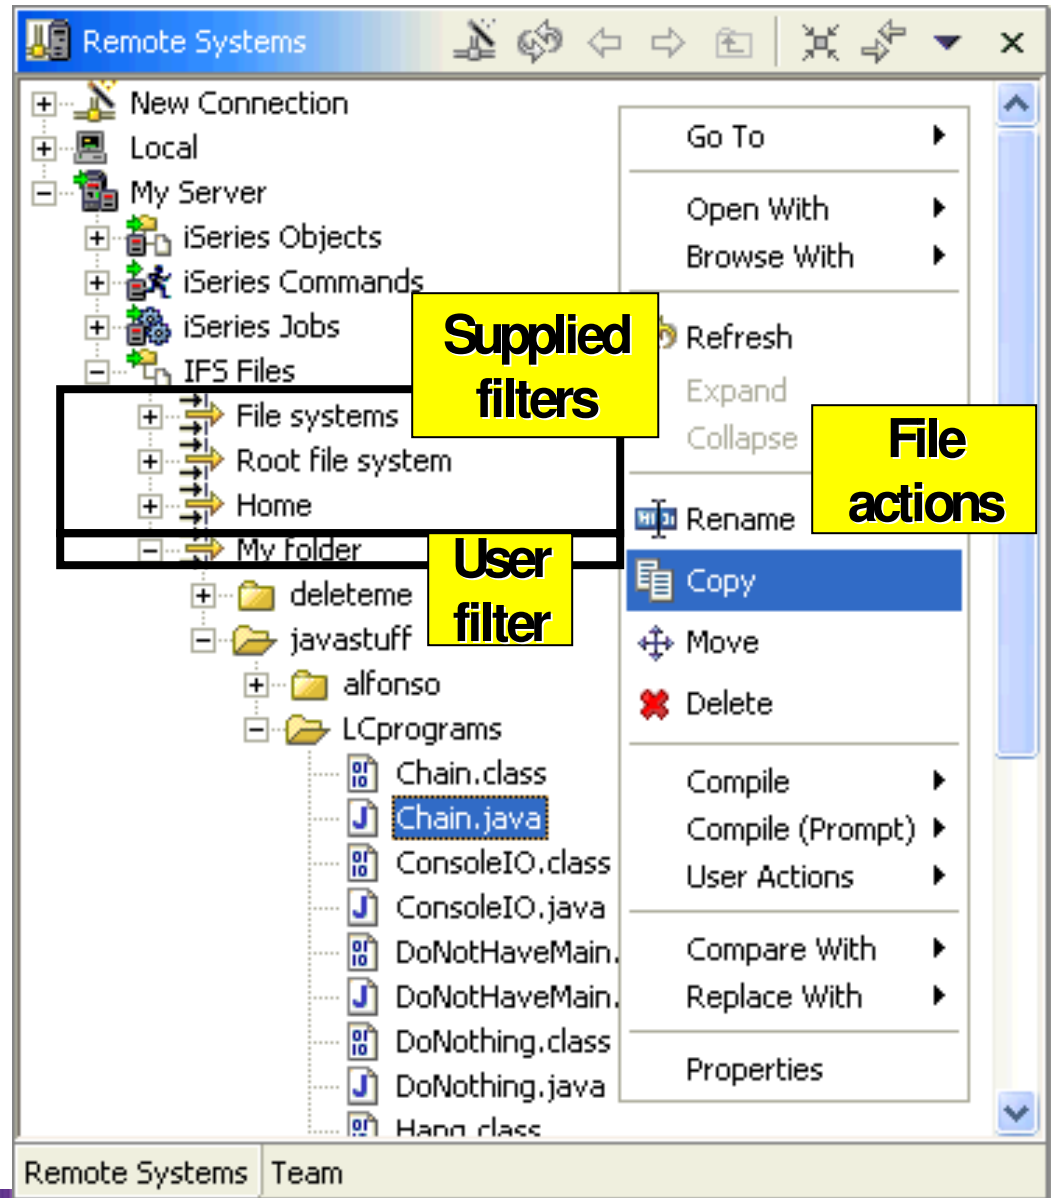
Remote Systems

New Connection
Local
My Server
iSeries Objects
iSeries Commands
iSeries Jobs
IFS Files
File systems
Root file system
Home
My folder
deleteme
javastuff
alfonso
LCprograms
Chain.class
Chain.java
ConsoleIO.class
ConsoleIO.java
DoNotHaveMain.
DoNotHaveMain.
DoNothing.class
DoNothing.java
Hang.class

Supplied filters

User filter

Go To
Open With
Browse With
Refresh
Expand
Collapse
Rename
Copy
Move
Delete
Compile
Compile (Prompt)
User Actions
Compare With
Replace With
Properties

File actions

Remote Systems
Team